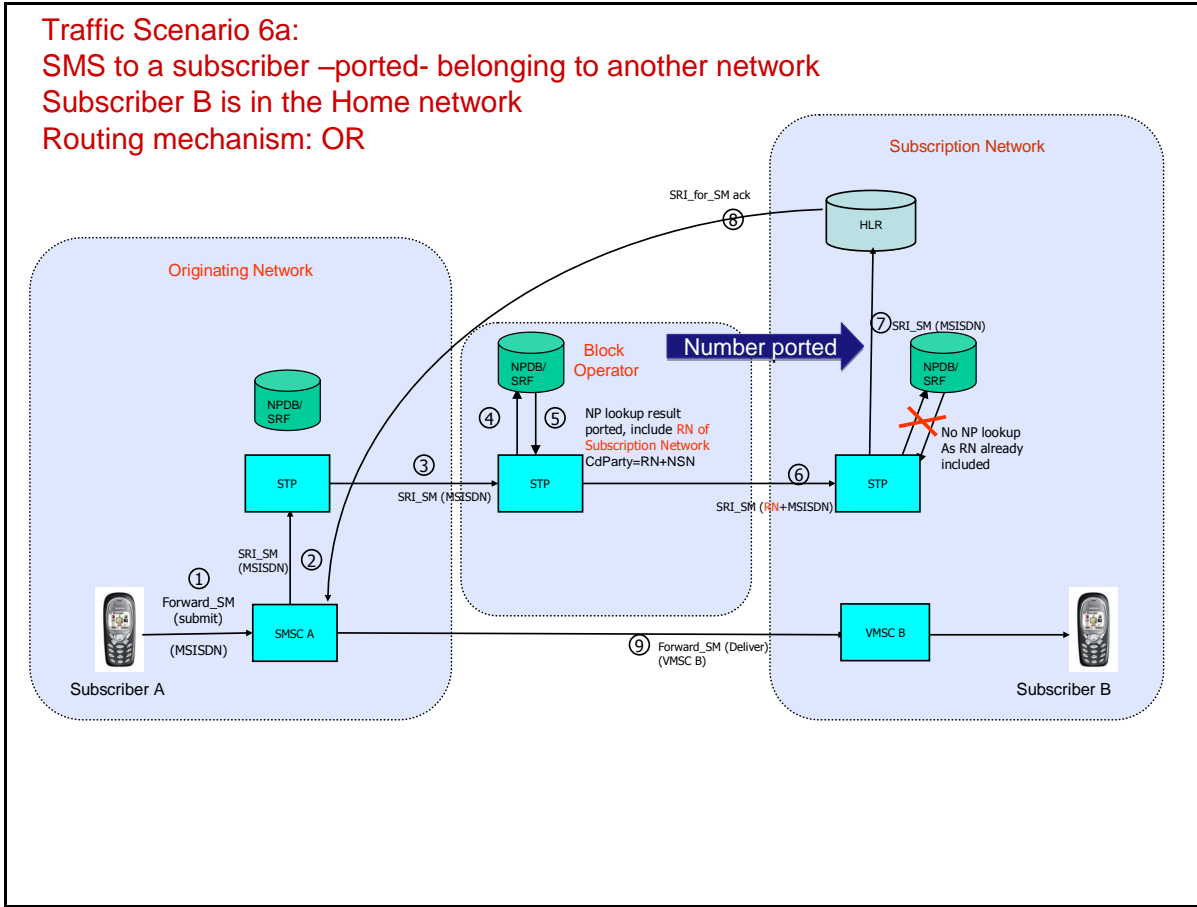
Traffic Scenario 6a:
SMS to a subscriber –ported- belonging to another network
Subscriber B is in the Home network
Routing mechanism: OR

Subscription Network

SRI_for_SM ack
⑧
HLR

Originating Network

Block Operator

⑦SRI_SM (MSISDN)

Number ported

NPDB/SRF

NPDB/SRF

NPDB/SRF

④ ⑤ NP lookup result ported, include RN of Subscription Network
CdParty=RN+NSN

No NP lookup As RN already included

STP
③
SRI_SM (MSISDN)
STP
⑥
SRI_SM (RN+MSISDN)
STP

SRI_SM (MSISDN) ②

①
Forward_SM (submit)
(MSISDN)
SMSC A

⑨ Forward_SM (Deliver) (VMSC B)
VMSC B

Subscriber A

Subscriber B